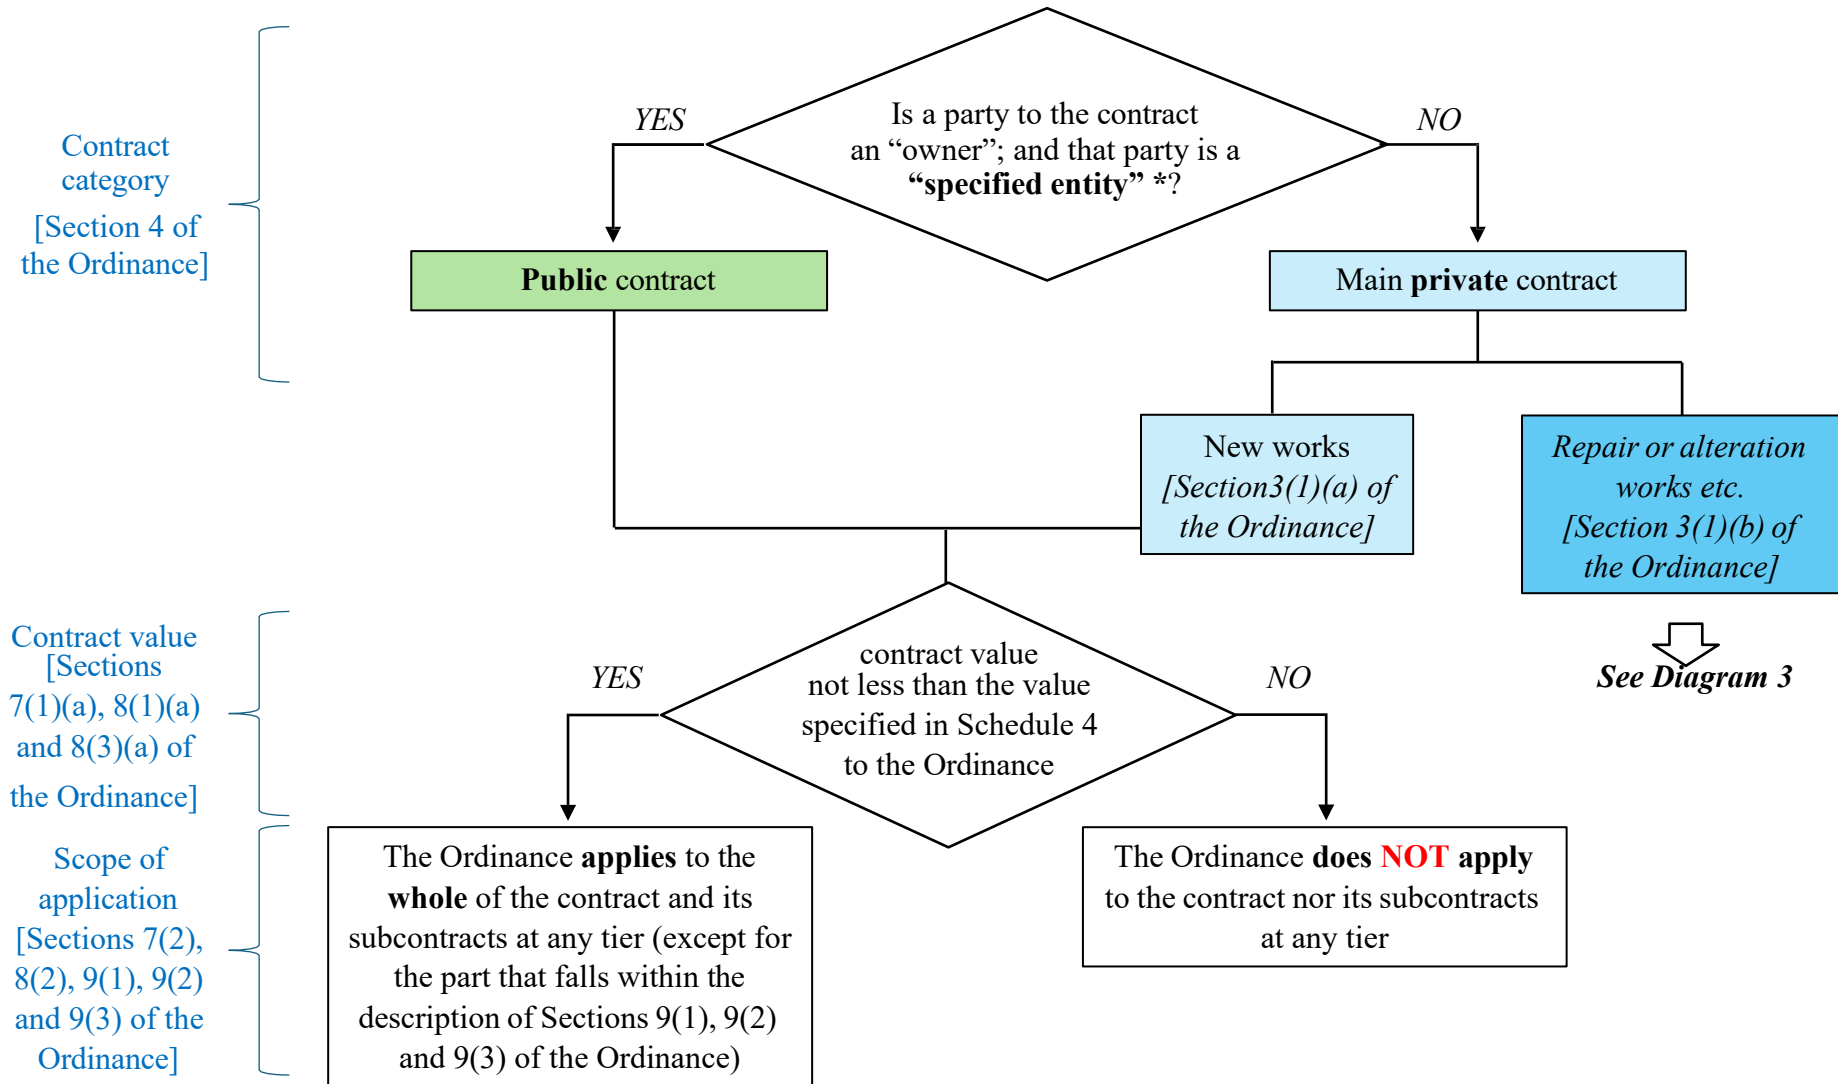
Contract category [Section 4 of the Ordinance]

Is a party to the contract an "owner"; and that party is a "specified entity" *?

YES

NO

Public contract

Main private contract

New works [Section3(1)(a) of the Ordinance]

Repair or alteration works etc. [Section 3(1)(b) of the Ordinance]

See Diagram 3

Contract value [Sections 7(1)(a), 8(1)(a) and 8(3)(a) of the Ordinance]

contract value not less than the value specified in Schedule 4 to the Ordinance

YES

NO

Scope of application [Sections 7(2), 8(2), 9(1), 9(2) and 9(3) of the Ordinance]

The Ordinance applies to the whole of the contract and its subcontracts at any tier (except for the part that falls within the description of Sections 9(1), 9(2) and 9(3) of the Ordinance)

The Ordinance does NOT apply to the contract nor its subcontracts at any tier